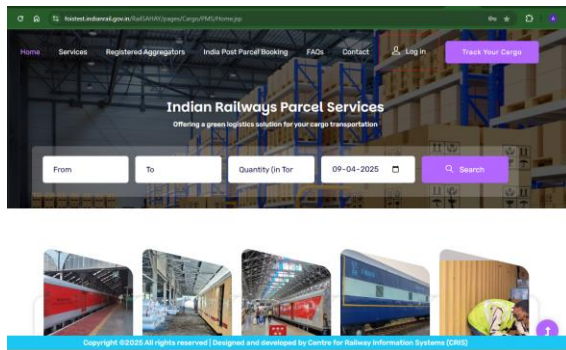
foistest.indianrail.gov.in/RailSAHAY/pages/Cargo/PMS/Home.jsp

Home Services Registered Aggregators India Post Parcel Booking FAQs Contact Log in Track Your Cargo

Indian Railways Parcel Services

Offering a green logistics solution for your cargo transportation

From

To

Quantity (in Tor

09-04-2025

Search

Copyright ©2025 All rights reserved | Designed and developed by Centre for Railway Information Systems (CRIS)